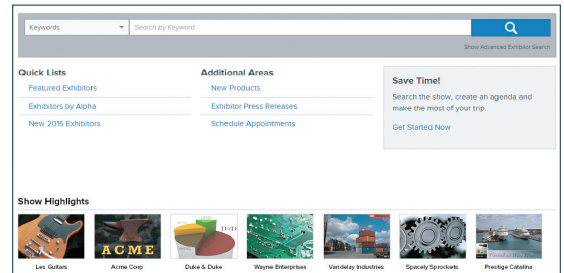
Keywords

Search by Keyword

Show Advanced Exhibitor Search

Quick Lists

Featured Exhibitors

Exhibitors by Alpha

New 2015 Exhibitors

Additional Areas

New Products

Exhibitor Press Releases

Schedule Appointments

Save Time!

Search the show, create an agenda and make the most of your trip.

Get Started Now

Show Highlights

ACME

D&D

Les Guitars

Acme Corp

Duke & Duke

Wayne Enterprises

Vandelay Industries

Spacely Sprockets

Prestige Catalina